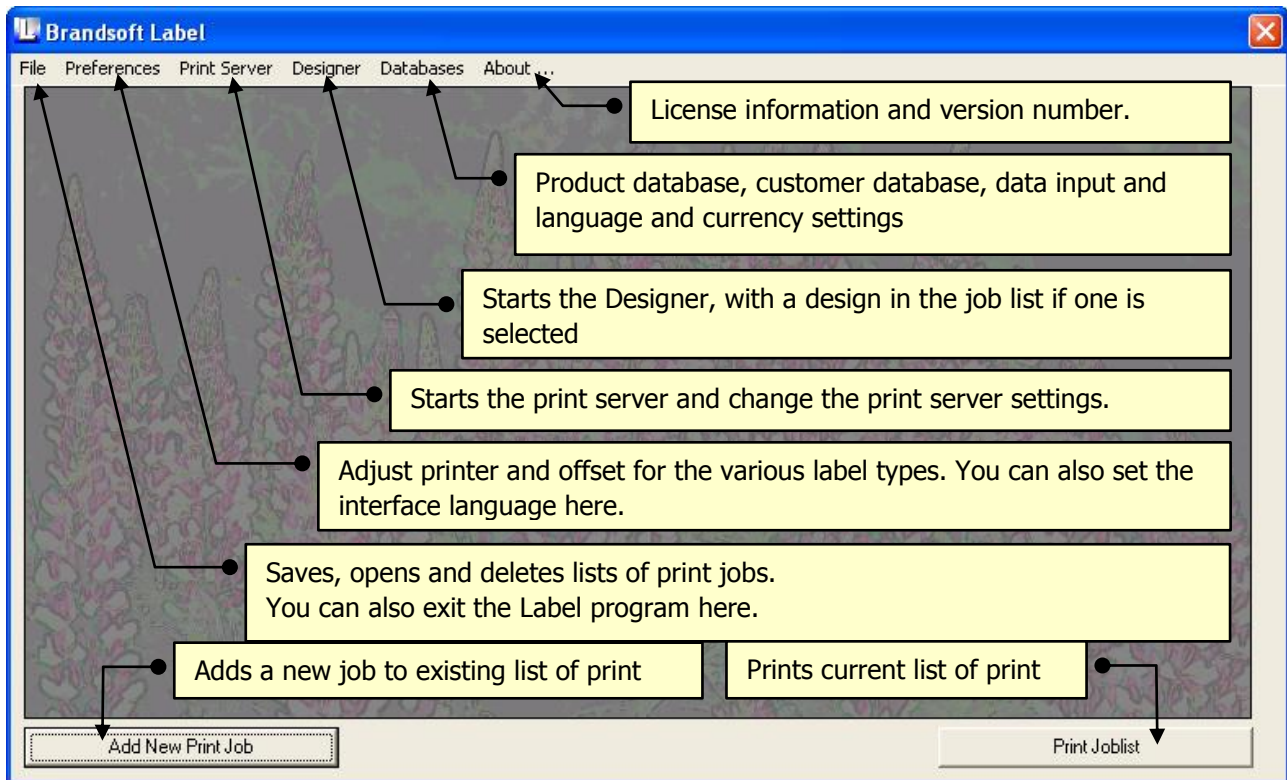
Brandsoft Label

File Preferences Print Server Designer Databases About...

License information and version number.

Product database, customer database, data input and language and currency settings

Starts the Designer, with a design in the job list if one is selected

Starts the print server and change the print server settings.

Adjust printer and offset for the various label types. You can also set the interface language here.

Saves, opens and deletes lists of print jobs.
You can also exit the Label program here.

Adds a new job to existing list of print

Prints current list of print

Add New Print Job

Print Joblist